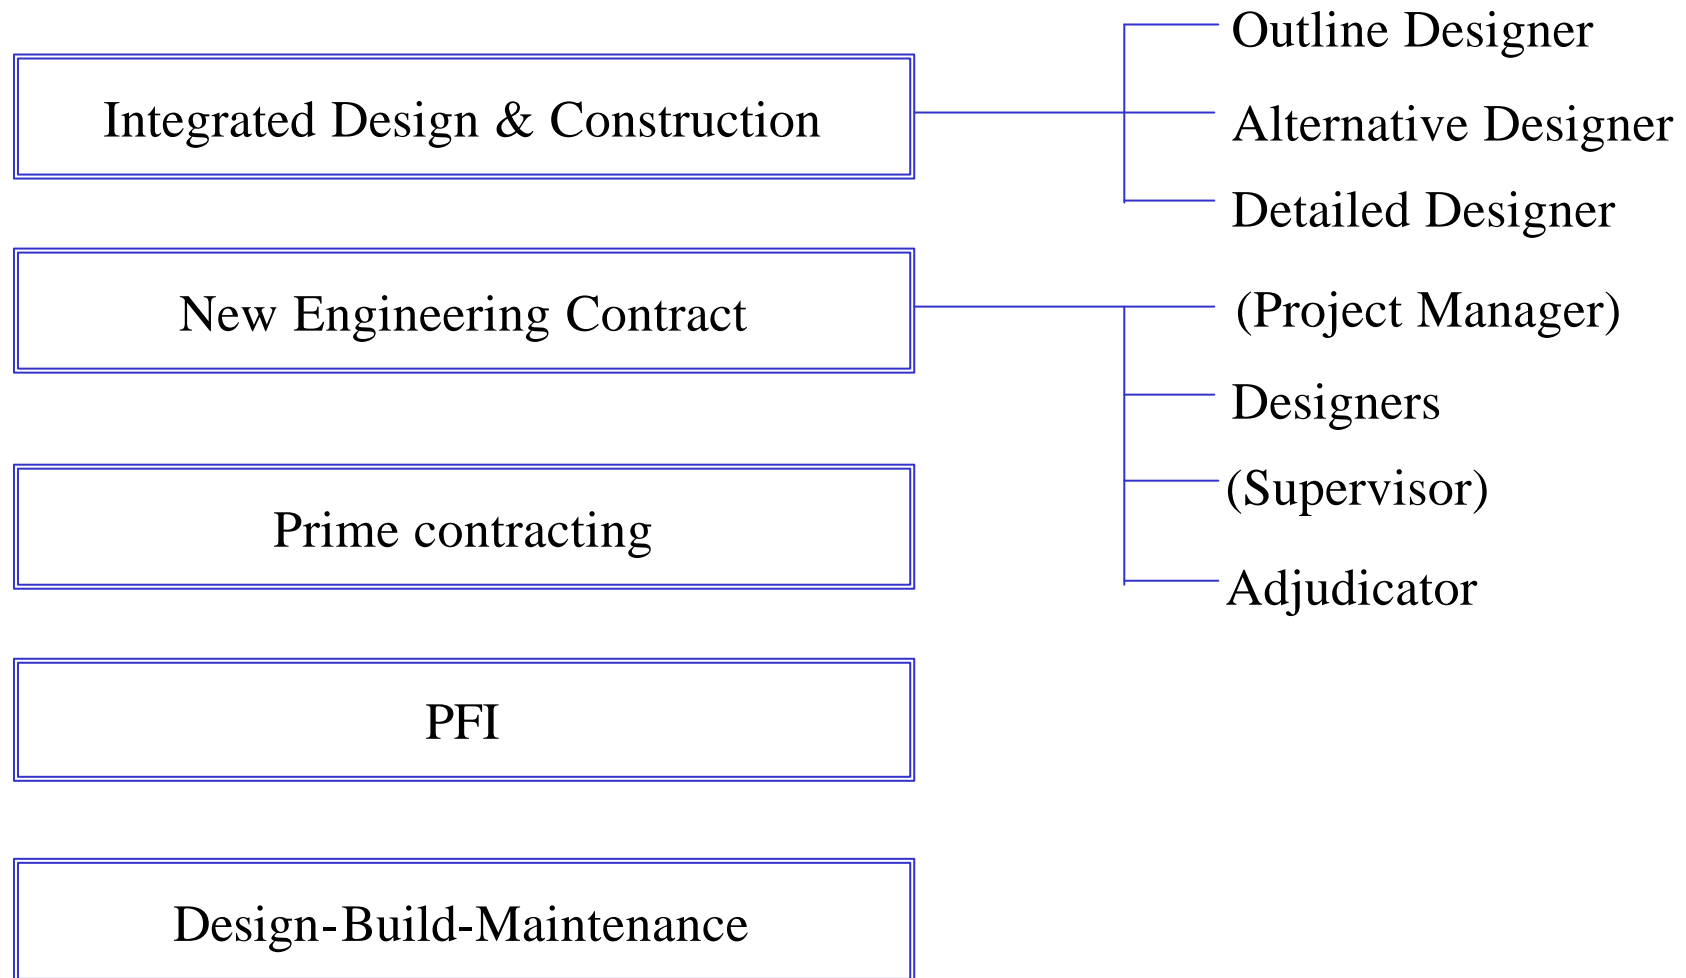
Integrated Design & Construction

Outline Designer

Alternative Designer

Detailed Designer

New Engineering Contract

(Project Manager)

Designers

(Supervisor)

Adjudicator

Prime contracting

PFI

Design-Build-Maintenance